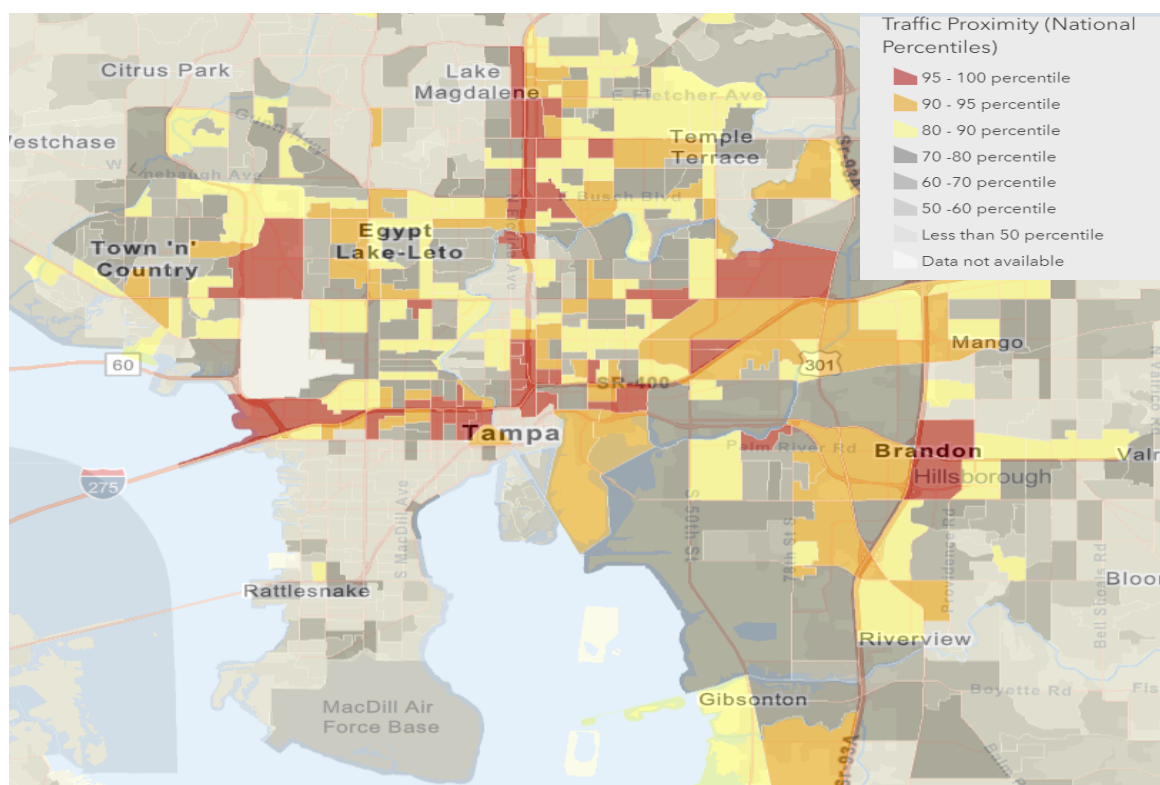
Traffic Proximity (National Percentiles)
95 - 100 percentile
90 - 95 percentile
80 - 90 percentile
70 -80 percentile
60 -70 percentile
50 -60 percentile
Less than 50 percentile
Data not available

Citrus Park
Lake Magdalene
E Fletcher Ave
Westchase
Temple Terrace
W Linebaugh Ave
Busch Blvd
Egypt Lake-Leto
Town 'n' Country
Mango
60
301
SR-400
Tampa
Palm River Rd
Brandon
Hillsborough
Valr
275
S MacDill Ave
S 50th St
78th St S
Providence Rd
Bell Shoals Rd
Bloor
Rattlesnake
Riverview
Boyette Rd
Fis
MacDill Air Force Base
Gibsonton